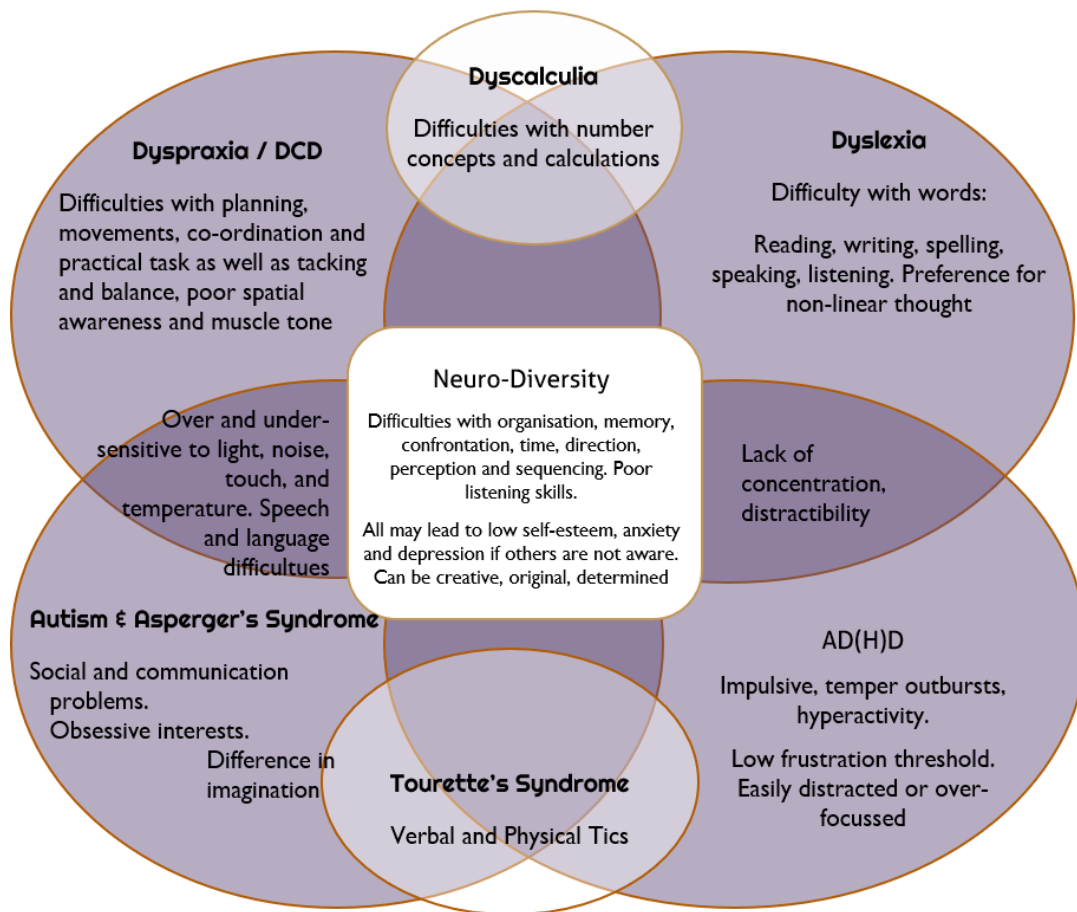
Dyscalculia

Difficulties with number concepts and calculations

Dyspraxia / DCD

Difficulties with planning, movements, co-ordination and practical task as well as tacking and balance, poor spatial awareness and muscle tone

Dyslexia

Difficulty with words:

Reading, writing, spelling, speaking, listening. Preference for non-linear thought

Neuro-Diversity

Difficulties with organisation, memory, confrontation, time, direction, perception and sequencing. Poor listening skills.

All may lead to low self-esteem, anxiety and depression if others are not aware. Can be creative, original, determined

Over and under-sensitive to light, noise, touch, and temperature. Speech and language difficultues

Lack of concentration, distractibility

Autism & Asperger's Syndrome

Social and communication problems.
Obsessive interests.
Difference in imagination

AD(H)D

Impulsive, temper outbursts, hyperactivity.

Low frustration threshold. Easily distracted or over-focussed

Tourette's Syndrome

Verbal and Physical Tics